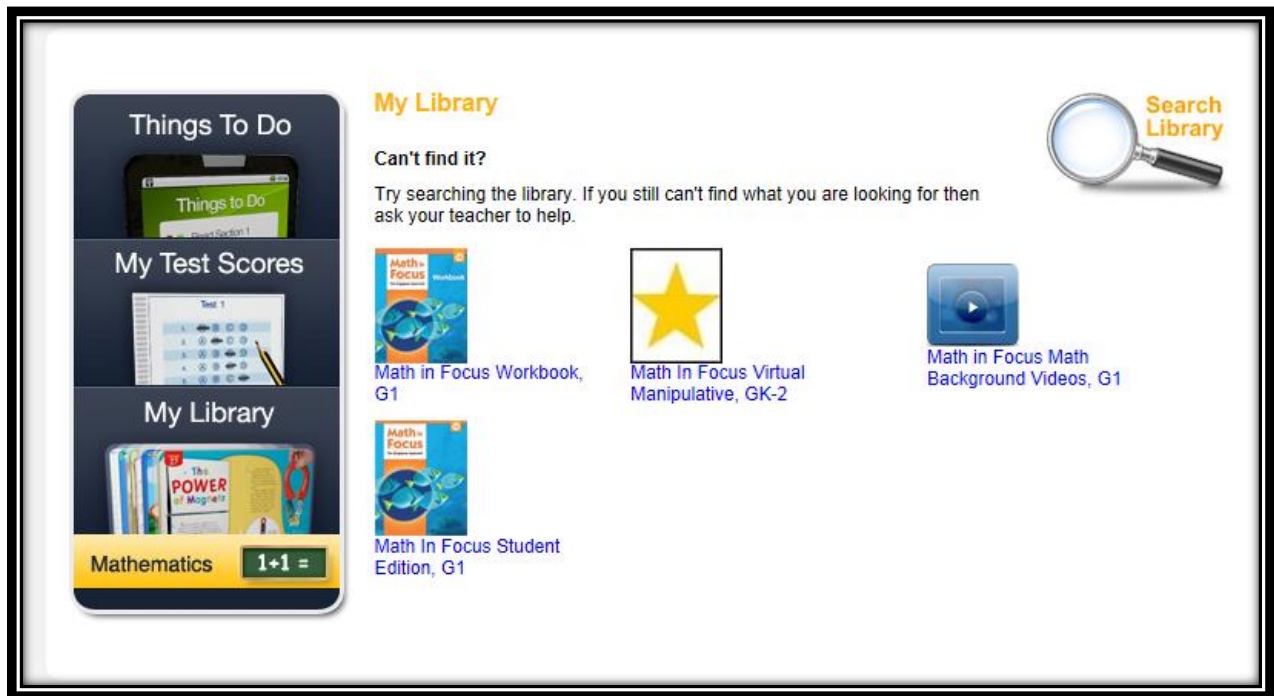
Things To Do

Things to Do

Read Section 1

My Test Scores

Test 1

My Library

The POWER of Magnets

Mathematics 1+1 =

My Library

Can't find it?

Try searching the library. If you still can't find what you are looking for then ask your teacher to help.

Search Library

Math in Focus Workbook

Math in Focus Workbook, G1

Math In Focus Virtual Manipulative, GK-2

Math in Focus Math Background Videos, G1

Math in Focus

Math In Focus Student Edition, G1